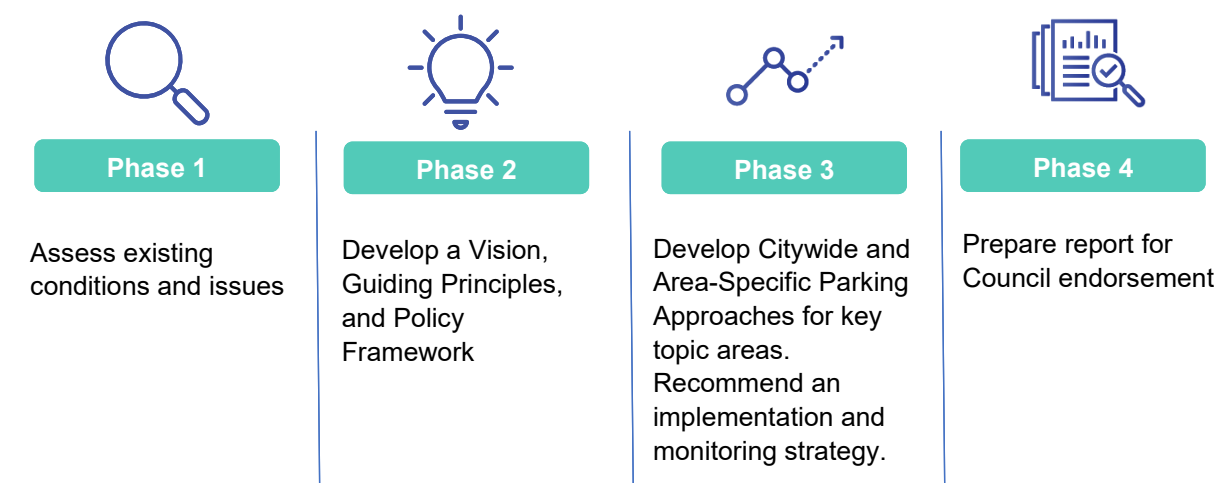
Phase 1

Assess existing conditions and issues

Phase 2

Develop a Vision, Guiding Principles, and Policy Framework

Phase 3

Develop Citywide and Area-Specific Parking Approaches for key topic areas. Recommend an implementation and monitoring strategy.

Phase 4

Prepare report for Council endorsement